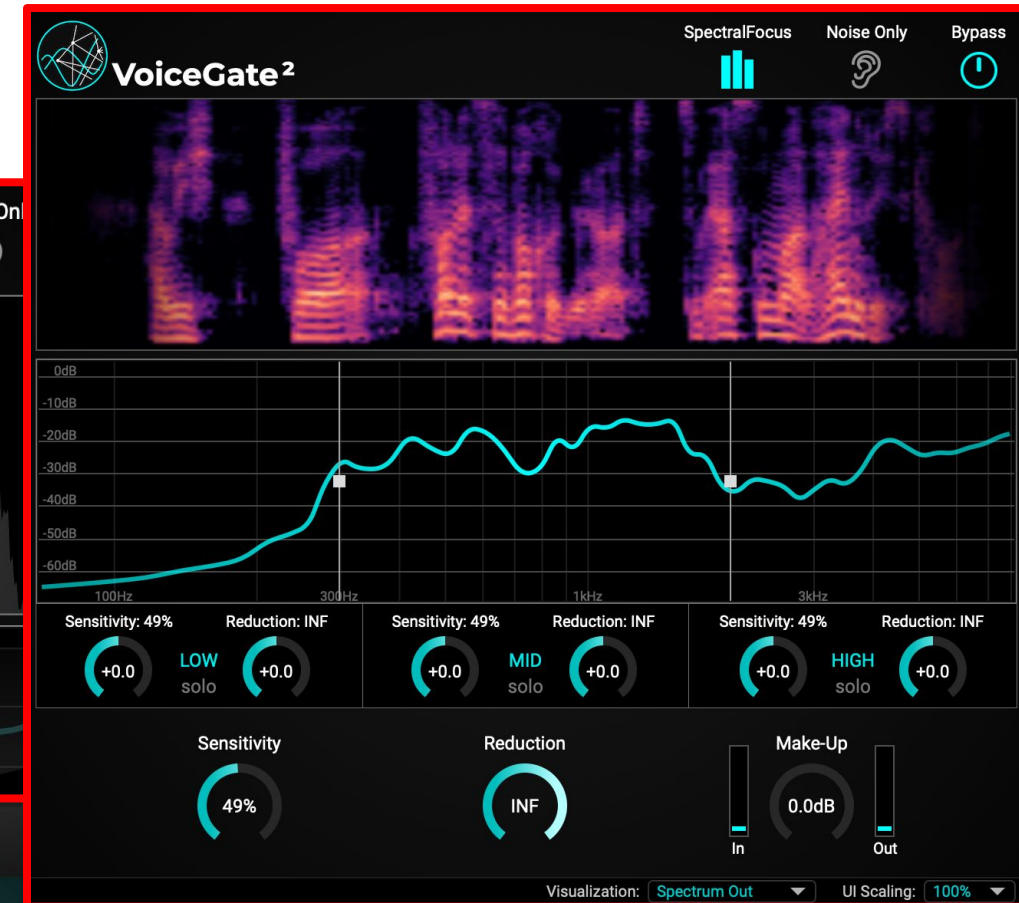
Onl

VoiceGate²

SpectralFocus

Noise Only

Bypass

0dB
-10dB
-20dB
-30dB
-40dB
-50dB
-60dB

100Hz
300Hz
1kHz
3kHz

Sensitivity: 49%
Reduction: INF
+0.0
LOW
solo
+0.0

Sensitivity: 49%
Reduction: INF
+0.0
MID
solo
+0.0

Sensitivity: 49%
Reduction: INF
+0.0
HIGH
solo
+0.0

Sensitivity
49%

Reduction
INF

Make-Up
0.0dB
In
Out

Visualization: Spectrum Out

UI Scaling: 100%